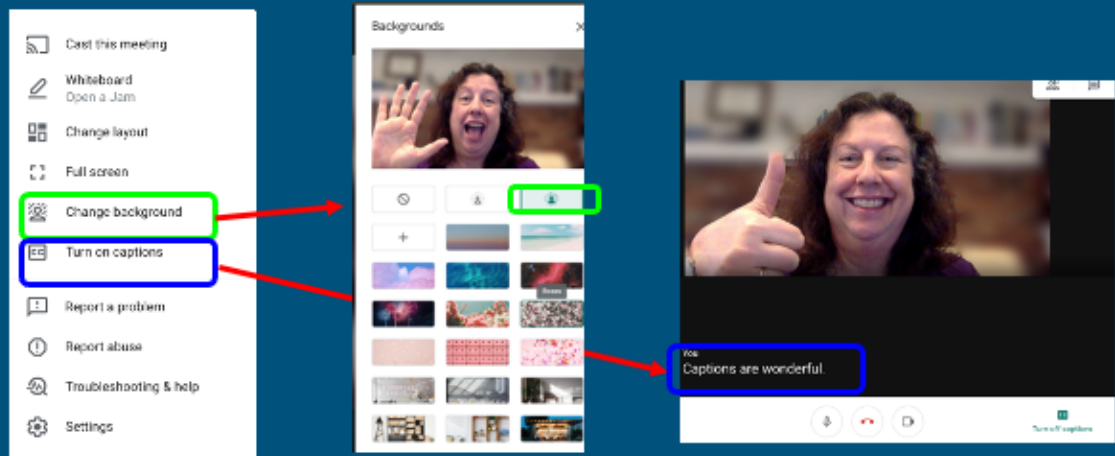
Cast this meeting

Whiteboard
Open a Jam

Change layout

Full screen

Change background

Turn on captions

Report a problem

Report abuse

Troubleshooting & help

Settings

Backgrounds

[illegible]

You
Captions are wonderful.

Turn off captions